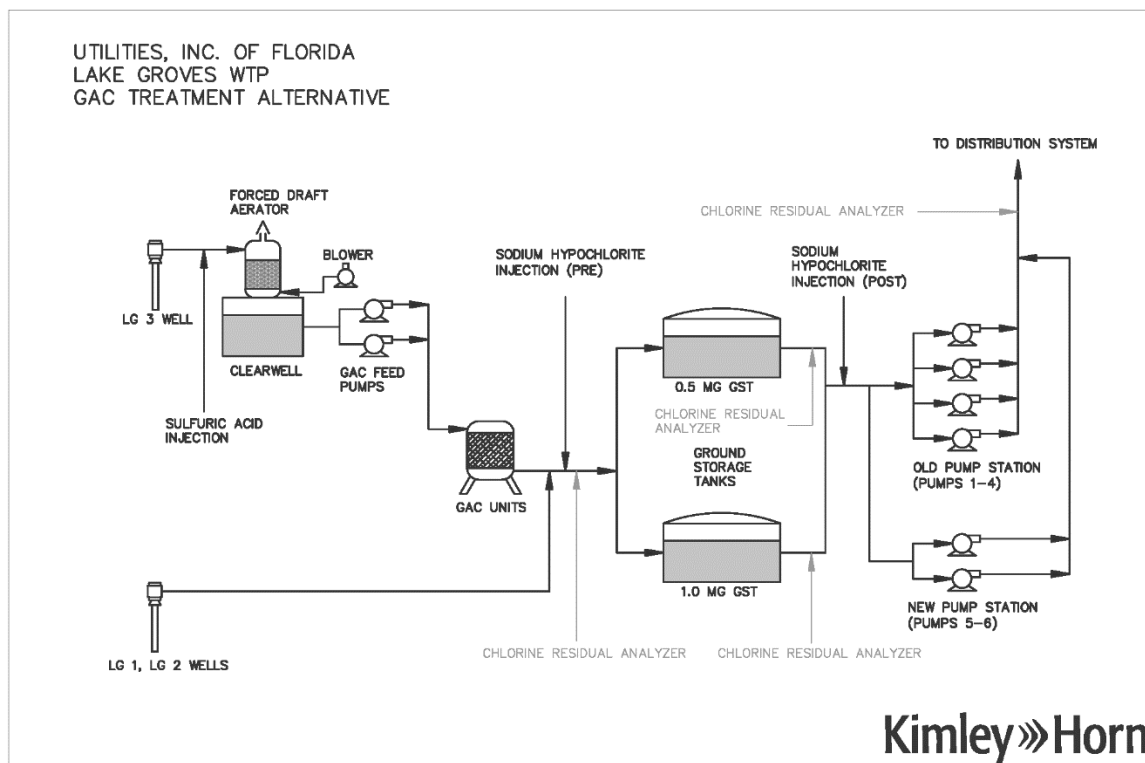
UTILITIES, INC. OF FLORIDA
LAKE GROVES WTP
GAC TREATMENT ALTERNATIVE

TO DISTRIBUTION SYSTEM

FORCED DRAFT AERATOR

CHLORINE RESIDUAL ANALYZER

BLOWER

SODIUM HYPOCHLORITE INJECTION (PRE)

SODIUM HYPOCHLORITE INJECTION (POST)

LG 3 WELL

CLEARWELL

GAC FEED PUMPS

0.5 MG GST

CHLORINE RESIDUAL ANALYZER

SULFURIC ACID INJECTION

GROUND STORAGE TANKS

OLD PUMP STATION (PUMPS 1–4)

GAC UNITS

1.0 MG GST

NEW PUMP STATION (PUMPS 5–6)

CHLORINE RESIDUAL ANALYZER

CHLORINE RESIDUAL ANALYZER

LG 1, LG 2 WELLS

Kimley»Horn